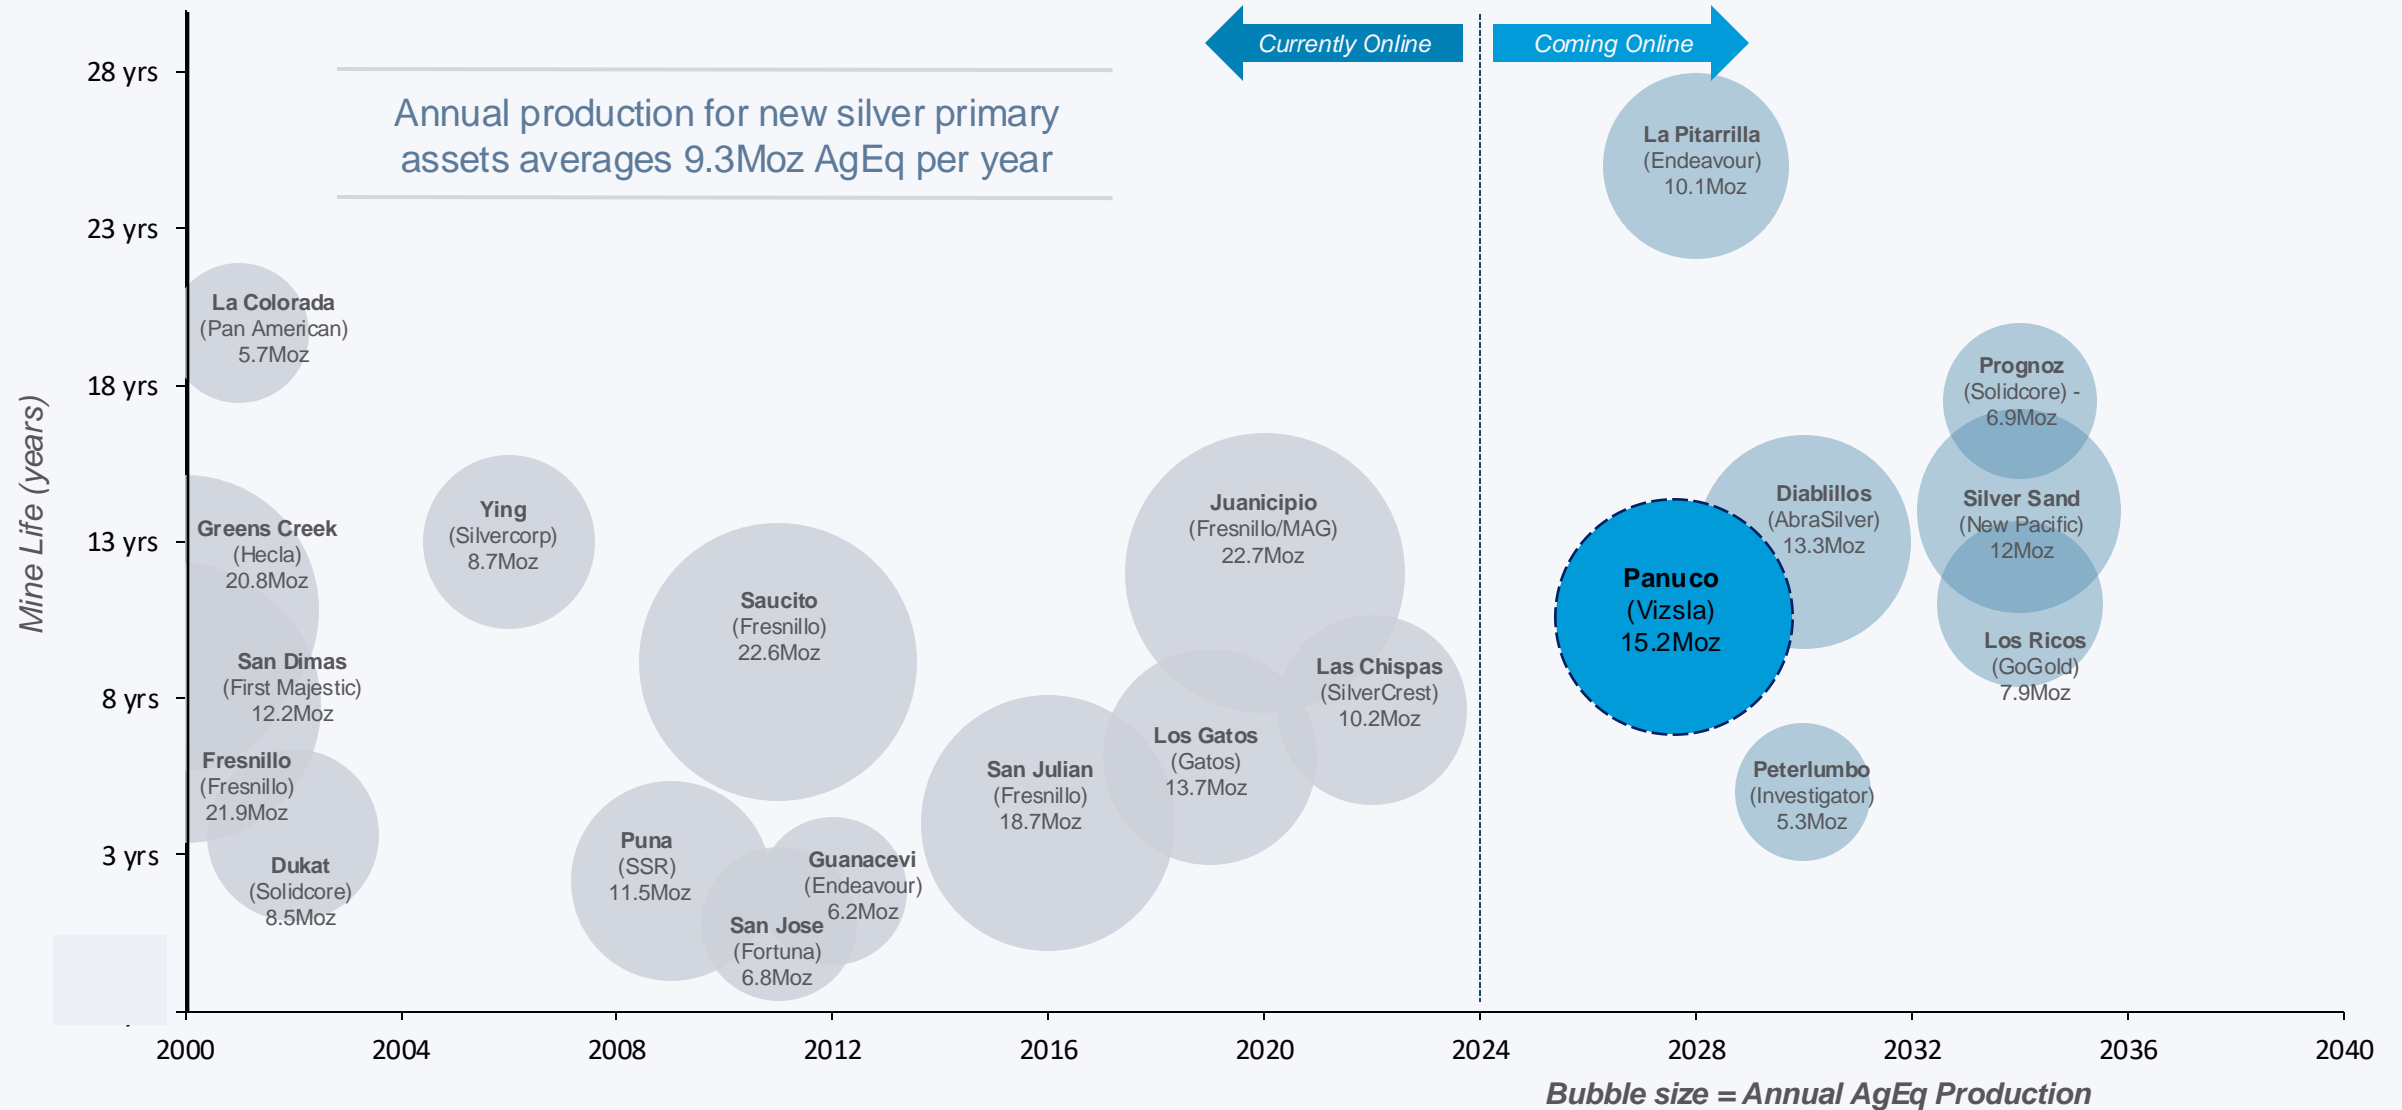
Currently Online

Coming Online

Annual production for new silver primary assets averages 9.3Moz AgEq per year

28 yrs
23 yrs
18 yrs
13 yrs
8 yrs
3 yrs

Mine Life (years)

La Pitarrilla
(Endeavour)
10.1Moz

La Colorada
(Pan American)
5.7Moz

Prognoz
(Solidcore) -
6.9Moz

Greens Creek
(Hecla)
20.8Moz

Ying
(Silvercorp)
8.7Moz

Juanicipio
(Fresnillo/MAG)
22.7Moz

Diablillos
(AbraSilver)
13.3Moz

Silver Sand
(New Pacific)
12Moz

Saucito
(Fresnillo)
22.6Moz

Panuco
(Vizsla)
15.2Moz

San Dimas
(First Majestic)
12.2Moz

Las Chispas
(SilverCrest)
10.2Moz

Los Ricos
(GoGold)
7.9Moz

Los Gatos
(Gatos)
13.7Moz

Fresnillo
(Fresnillo)
21.9Moz

San Julian
(Fresnillo)
18.7Moz

Peterlumbo
(Investigator)
5.3Moz

Puna
(SSR)
11.5Moz

Guanacevi
(Endeavour)
6.2Moz

Dukat
(Solidcore)
8.5Moz

San Jose
(Fortuna)
6.8Moz

2000
2004
2008
2012
2016
2020
2024
2028
2032
2036
2040

Bubble size = Annual AgEq Production